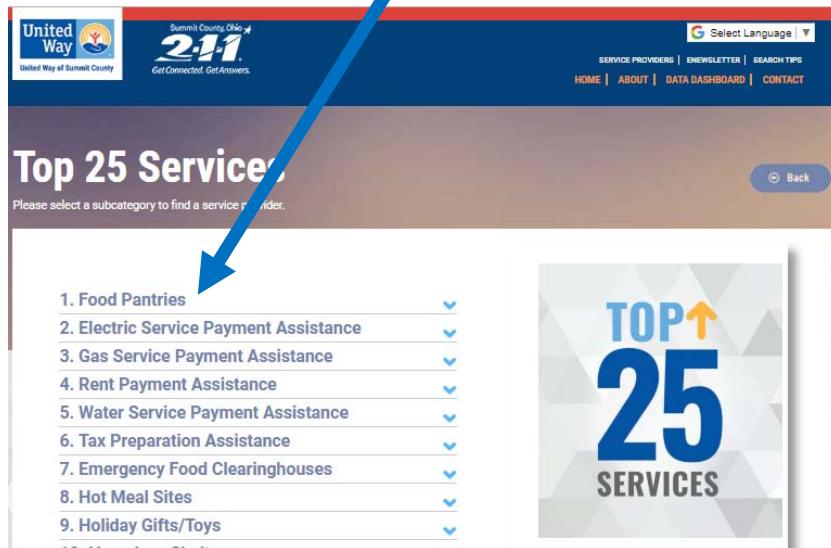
United Way
United Way of Summit County

Summit County, Ohio
2-1-1
Get Connected. Get Answers.

Select Language

SERVICE PROVIDERS | ENEWSLETTER | SEARCH TIPS
HOME | ABOUT | DATA DASHBOARD | CONTACT

Top 25 Services
Please select a subcategory to find a service provider.

Back

1. Food Pantries
2. Electric Service Payment Assistance
3. Gas Service Payment Assistance
4. Rent Payment Assistance
5. Water Service Payment Assistance
6. Tax Preparation Assistance
7. Emergency Food Clearinghouses
8. Hot Meal Sites
9. Holiday Gifts/Toys
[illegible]

TOP 25 SERVICES